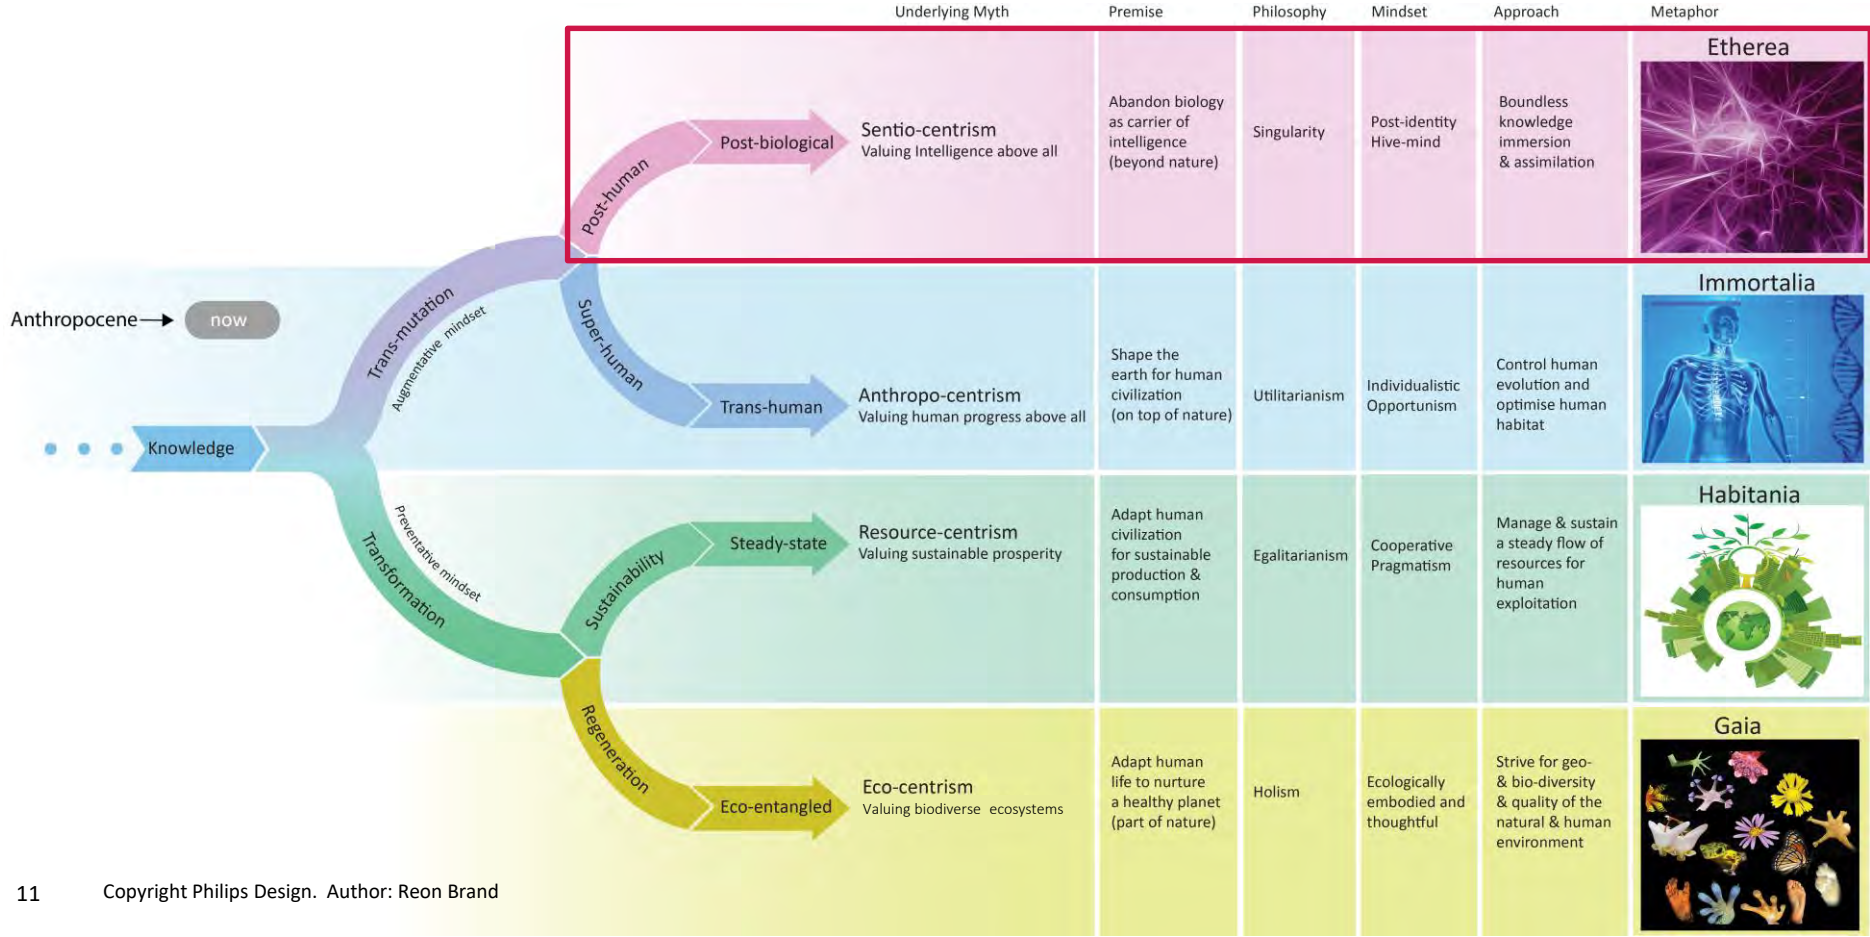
Underlying Myth | Premise | Philosophy | Mindset | Approach | Metaphor

Anthropocene → now

Knowledge

Trans-mutation
Augmentative mindset

Transformation
Preventative mindset

Post-human
Post-biological
Sentio-centrism
Valuing Intelligence above all
Abandon biology as carrier of intelligence (beyond nature)
Singularity
Post-identity Hive-mind
Boundless knowledge immersion & assimilation
Etherea

Super-human
Trans-human
Anthropo-centrism
Valuing human progress above all
Shape the earth for human civilization (on top of nature)
Utilitarianism
Individualistic Opportunism
Control human evolution and optimise human habitat
Immortalia

Sustainability
Steady-state
Resource-centrism
Valuing sustainable prosperity
Adapt human civilization for sustainable production & consumption
Egalitarianism
Cooperative Pragmatism
Manage & sustain a steady flow of resources for human exploitation
Habitania

Regeneration
Eco-entangled
Eco-centrism
Valuing biodiverse ecosystems
Adapt human life to nurture a healthy planet (part of nature)
Holism
Ecologically embodied and thoughtful
Strive for geo- & bio-diversity & quality of the natural & human environment
Gaia

11 Copyright Philips Design. Author: Reon Brand